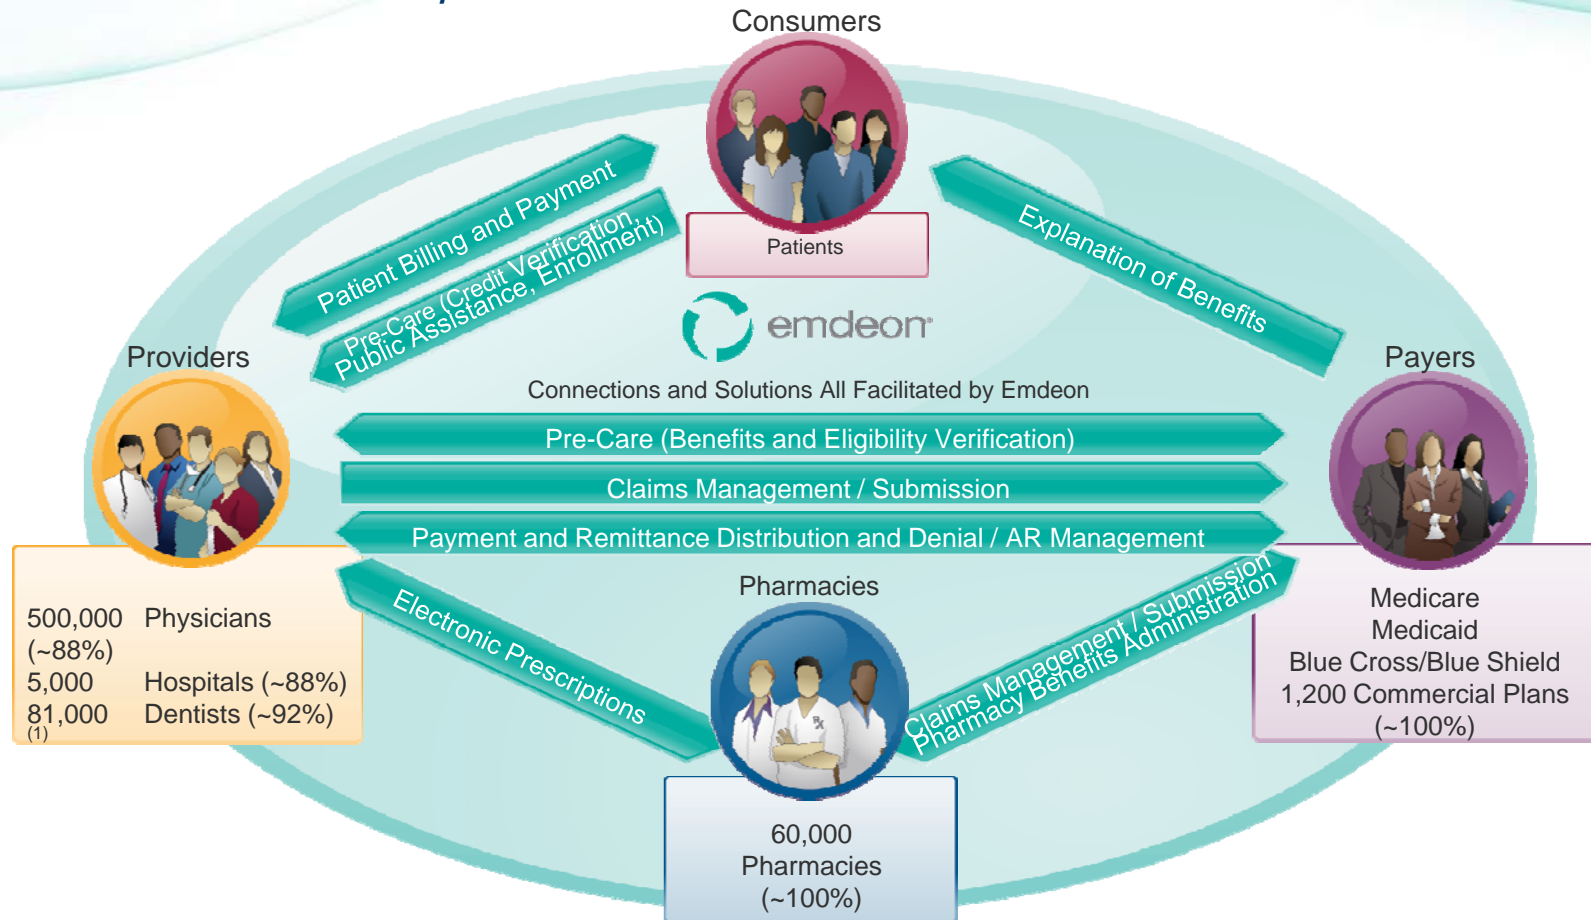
Consumers

Patients

Patient Billing and Payment

Pre-Care (Credit Verification, Public Assistance, Enrollment)

Explanation of Benefits

emdeon

Providers

Payers

Connections and Solutions All Facilitated by Emdeon

Pre-Care (Benefits and Eligibility Verification)

Claims Management / Submission

Payment and Remittance Distribution and Denial / AR Management

500,000 Physicians (~88%)
5,000 Hospitals (~88%)
81,000 Dentists (~92%)
(1)

Electronic Prescriptions

Pharmacies

Claims Management / Submission
Pharmacy Benefits Administration

Medicare
Medicaid
Blue Cross/Blue Shield
1,200 Commercial Plans
(~100%)

60,000
Pharmacies
(~100%)